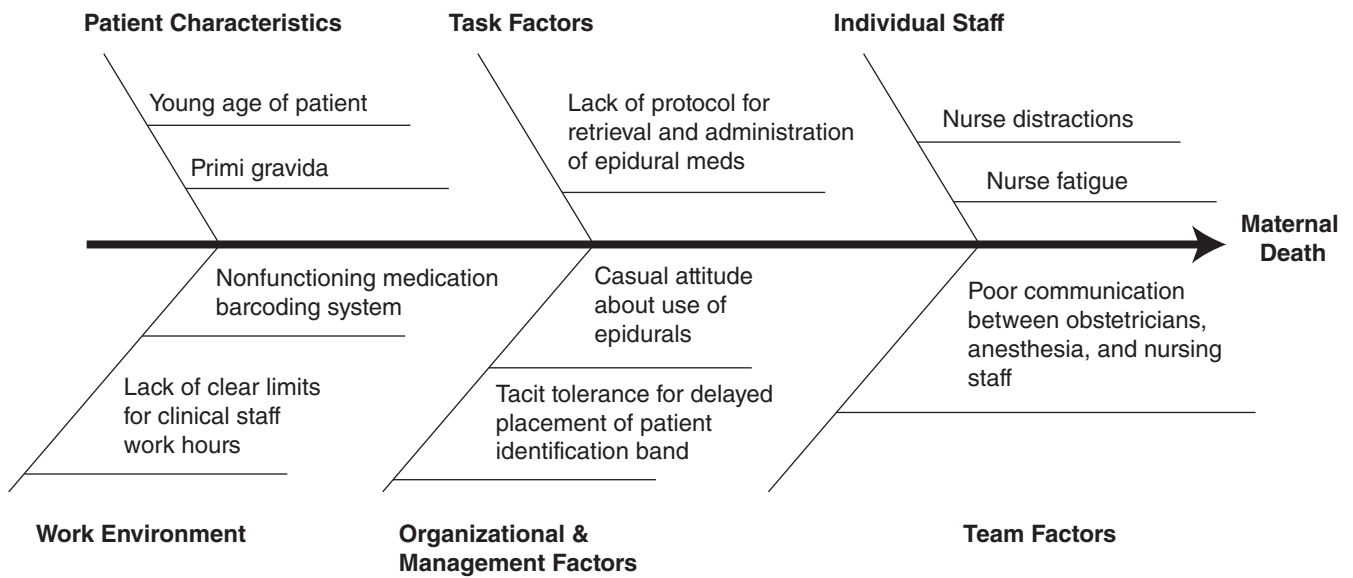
Patient Characteristics

Young age of patient

Primi gravida

Task Factors

Lack of protocol for retrieval and administration of epidural meds

Individual Staff

Nurse distractions

Nurse fatigue

Maternal Death

Nonfunctioning medication barcoding system

Lack of clear limits for clinical staff work hours

Casual attitude about use of epidurals

Tacit tolerance for delayed placement of patient identification band

Poor communication between obstetricians, anesthesia, and nursing staff

Work Environment

Organizational & Management Factors

Team Factors